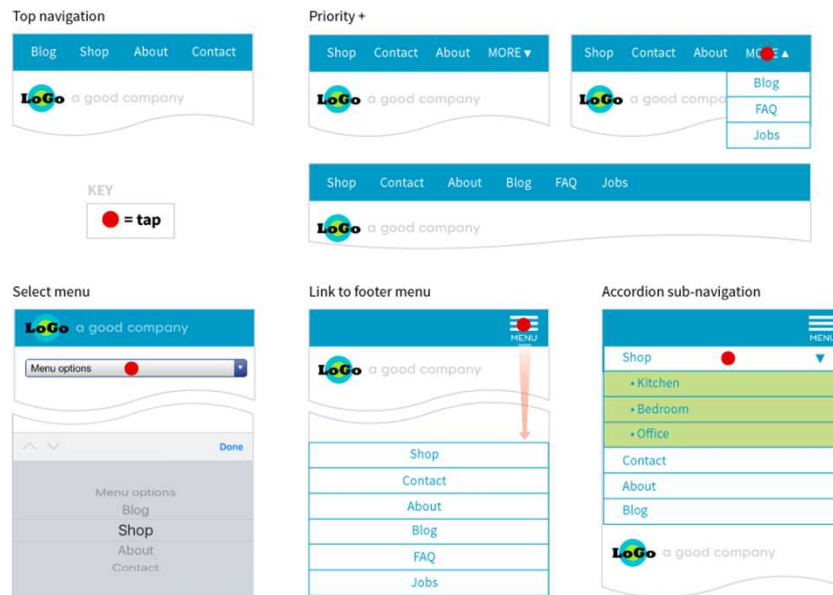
Top navigation

Blog Shop About Contact

LoGo a good company

KEY

= tap

Priority +

Shop Contact About MORE ▾

LoGo a good company

Shop Contact About MO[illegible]E ▴

Blog

FAQ

Jobs

LoGo a good compa

Shop Contact About Blog FAQ Jobs

LoGo a good company

Select menu

LoGo a good company

Menu options

Done

Menu options

Blog

Shop

About

Contact

Link to footer menu

MENU

LoGo a good company

Shop

Contact

About

Blog

FAQ

Jobs

Accordion sub-navigation

MENU

Shop ▾

• Kitchen

• Bedroom

• Office

Contact

About

Blog

LoGo a good company